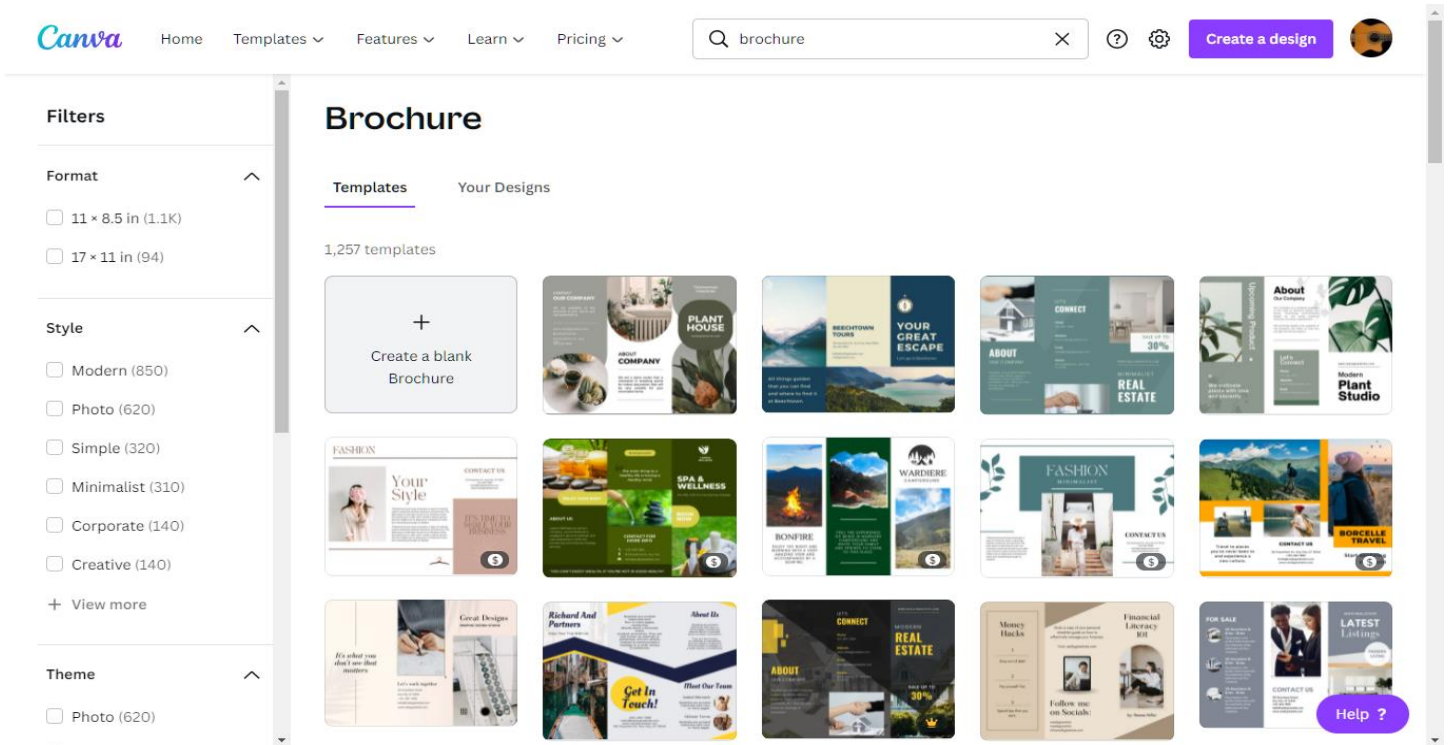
Canva Home Templates Features Learn Pricing brochure Create a design

Filters

Format
11 × 8.5 in (1.1K)
17 × 11 in (94)

Style
Modern (850)
Photo (620)
Simple (320)
Minimalist (310)
Corporate (140)
Creative (140)
View more

Theme
Photo (620)

Brochure

Templates Your Designs

1,257 templates

Create a blank Brochure

PLANT HOUSE
ABOUT COMPANY

BEECHTOWN TOURS
YOUR GREAT ESCAPE

CONNECT
ABOUT
REAL ESTATE

About
Modern Plant Studio

FASHION
Your Style
CONTACT US

SPA & WELLNESS
ABOUT US

WARDIERE
BONFIRE

FASHION
CONTACT US

BORCELLE TRAVEL

Great Designs
It's what you don't see that matters

Richard And Partners
About Us
Get In Touch!
Meet Our Team

CONNECT
ABOUT
REAL ESTATE
30%

Money Hacks
Financial Literacy 101
Follow me on Socials!

LATEST Listings
CONTACT US

Help ?